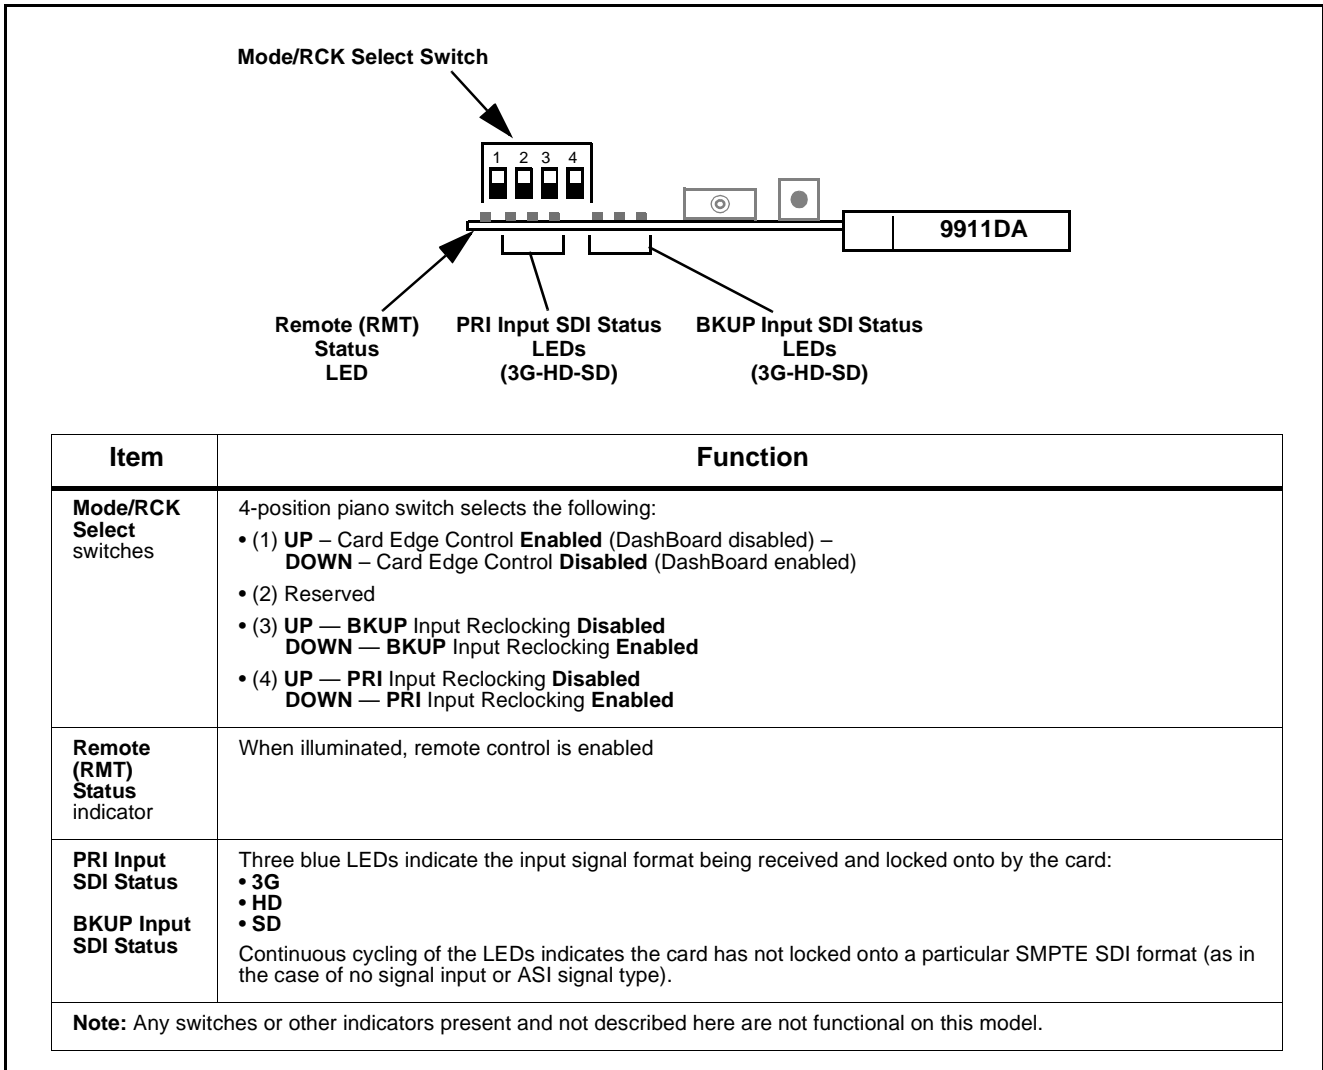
Mode/RCK Select Switch

1 2 3 4

9911DA

Remote (RMT) Status LED

PRI Input SDI Status LEDs (3G-HD-SD)

BKUP Input SDI Status LEDs (3G-HD-SD)

| Item | Function |
|---|---|
| **Mode/RCK Select** switches | 4-position piano switch selects the following:<br>• (1) **UP** – Card Edge Control **Enabled** (DashBoard disabled) – **DOWN** – Card Edge Control **Disabled** (DashBoard enabled)<br>• (2) Reserved<br>• (3) **UP** — **BKUP** Input Reclocking **Disabled** **DOWN** — **BKUP** Input Reclocking **Enabled**<br>• (4) **UP** — **PRI** Input Reclocking **Disabled** **DOWN** — **PRI** Input Reclocking **Enabled** |
| **Remote (RMT) Status** indicator | When illuminated, remote control is enabled |
| **PRI Input SDI Status**<br><br>**BKUP Input SDI Status** | Three blue LEDs indicate the input signal format being received and locked onto by the card:<br>• **3G**<br>• **HD**<br>• **SD**<br>Continuous cycling of the LEDs indicates the card has not locked onto a particular SMPTE SDI format (as in the case of no signal input or ASI signal type). |
| **Note:** Any switches or other indicators present and not described here are not functional on this model. | |